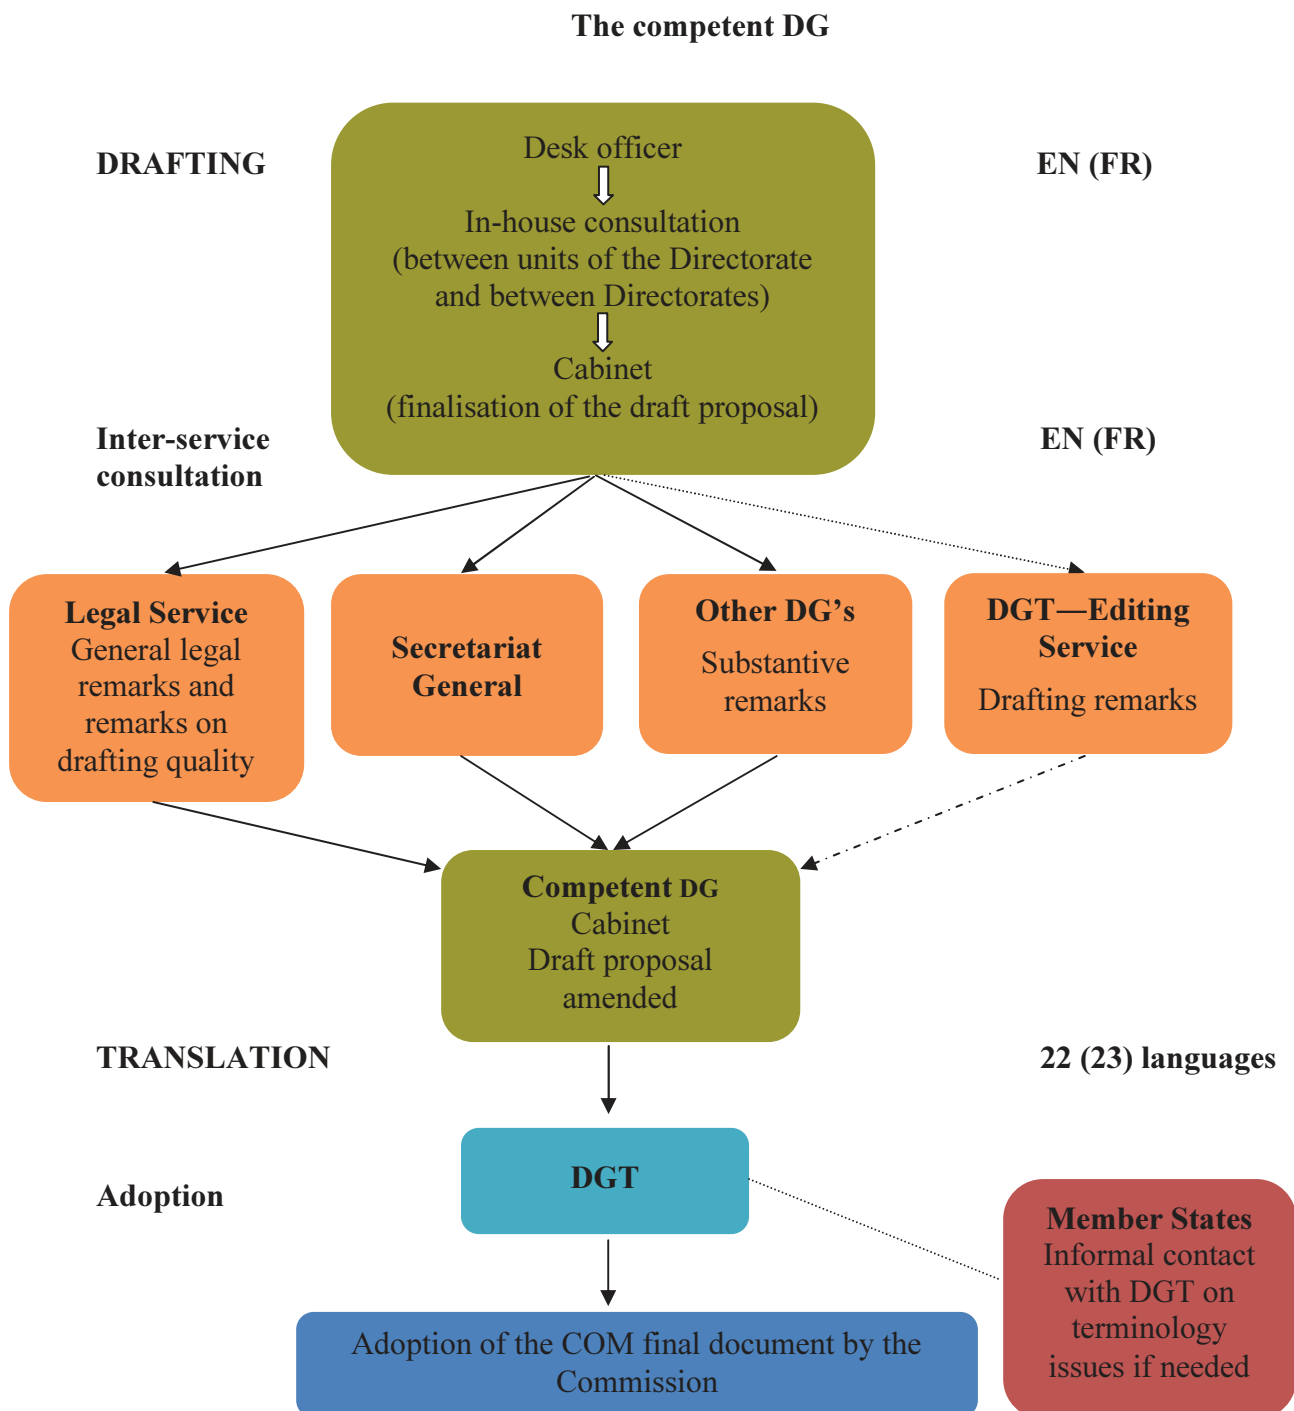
The competent DG

DRAFTING

Desk officer
In-house consultation
(between units of the Directorate and between Directorates)
Cabinet
(finalisation of the draft proposal)

EN (FR)

Inter-service consultation

EN (FR)

Legal Service
General legal remarks and remarks on drafting quality

Secretariat General

Other DG's
Substantive remarks

DGT—Editing Service
Drafting remarks

Competent DG
Cabinet
Draft proposal amended

TRANSLATION

22 (23) languages

Adoption

DGT

Member States
Informal contact with DGT on terminology issues if needed

Adoption of the COM final document by the Commission